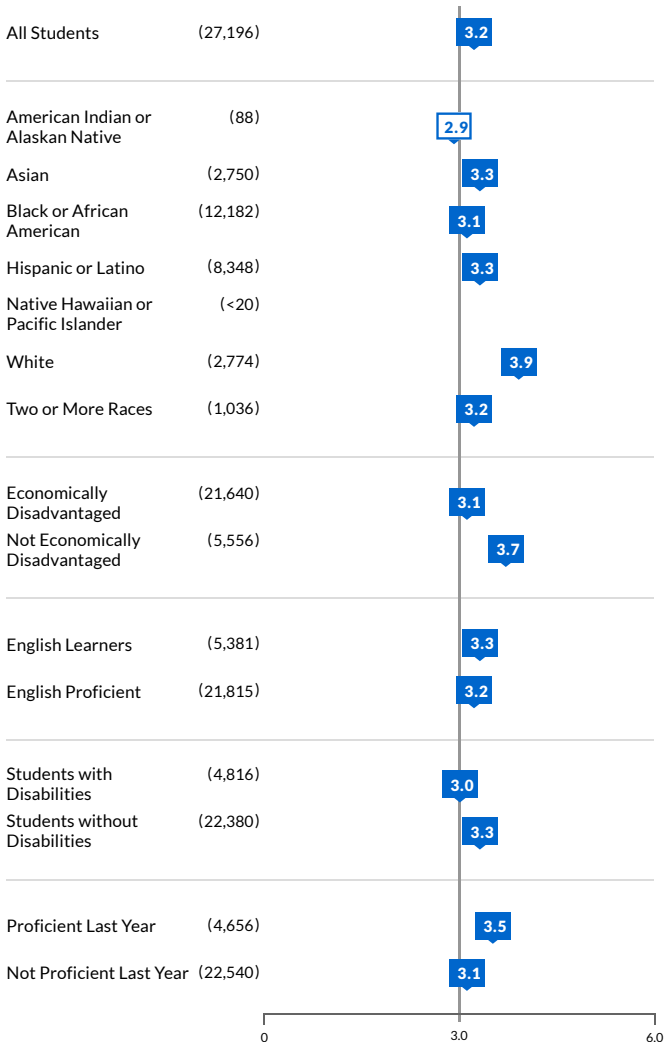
| | | |
|---|---|---|
| All Students | (27,196) | 3.2 |
| American Indian or Alaskan Native | (88) | 2.9 |
| Asian | (2,750) | 3.3 |
| Black or African American | (12,182) | 3.1 |
| Hispanic or Latino | (8,348) | 3.3 |
| Native Hawaiian or Pacific Islander | (<20) | |
| White | (2,774) | 3.9 |
| Two or More Races | (1,036) | 3.2 |
| Economically Disadvantaged | (21,640) | 3.1 |
| Not Economically Disadvantaged | (5,556) | 3.7 |
| English Learners | (5,381) | 3.3 |
| English Proficient | (21,815) | 3.2 |
| Students with Disabilities | (4,816) | 3.0 |
| Students without Disabilities | (22,380) | 3.3 |
| Proficient Last Year | (4,656) | 3.5 |
| Not Proficient Last Year | (22,540) | 3.1 |

0
3.0
6.0